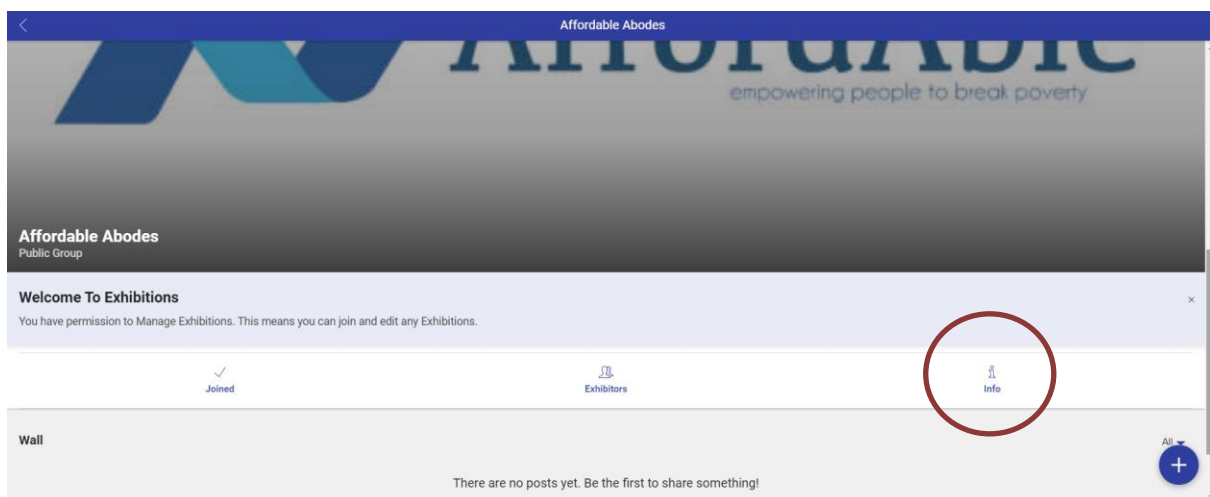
Affordable Abodes

AffordAble
empowering people to break poverty

Affordable Abodes
Public Group

Welcome To Exhibitions
You have permission to Manage Exhibitions. This means you can join and edit any Exhibitions.

×

Joined

Exhibitors

Info

Wall

All

There are no posts yet. Be the first to share something!